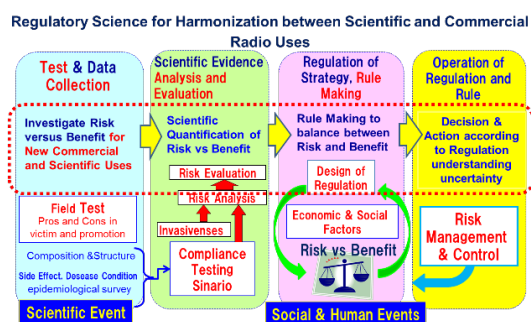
Regulatory Science for Harmonization between Scientific and Commercial Radio Uses

Test & Data Collection

Investigate Risk versus Benefit for New Commercial and Scientific Uses

Field Test
Pros and Cons in victim and promotion

Composition &Structure

Side Effect, Desease Condition epidemiological survey

Scientific Event

Scientific Evidence Analysis and Evaluation

Scientific Quantification of Risk vs Benefit

Risk Evaluation

Risk Analysis

Invasivenses

Compliance Testing Sinario

Regulation of Strategy, Rule Making

Rule Making to balance between Risk and Benefit

Design of Regulation

Economic & Social Factors

Risk vs Benefit

Social & Human Events

Operation of Regulation and Rule

Decision & Action according to Regulation understanding uncertainty

Risk Management & Control